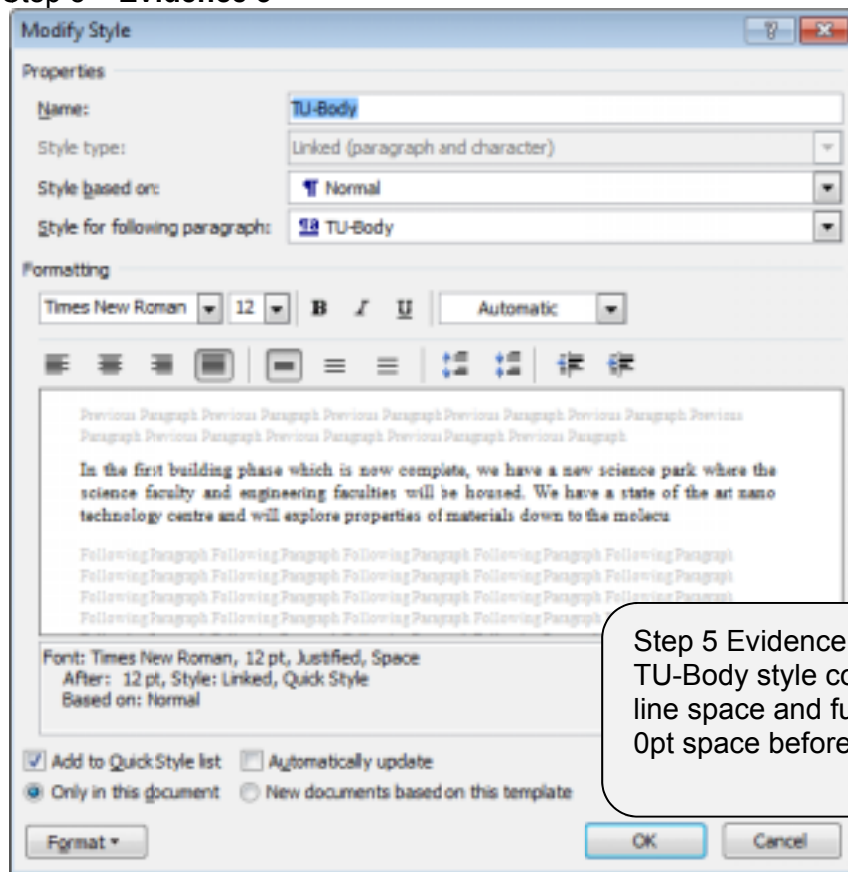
Step 5 – Evidence 3

Modify Style

Properties

Name: TU-Body

Style type: Linked (paragraph and character)

Style based on: ¶ Normal

Style for following paragraph: TU-Body

Formatting

Times New Roman 12 B I U Automatic

Previous Paragraph Previous Paragraph Previous Paragraph Previous Paragraph Previous Paragraph Previous Paragraph Previous Paragraph Previous Paragraph Previous Paragraph Previous Paragraph

In the first building phase which is now complete, we have a new science park where the science faculty and engineering faculties will be housed. We have a state of the art nano technology centre and will explore properties of materials down to the molecu

Following Paragraph Following Paragraph Following Paragraph Following Paragraph Following Paragraph Following Paragraph Following Paragraph Following Paragraph Following Paragraph Following Paragraph Following Paragraph Following Paragraph Following Paragraph Following Paragraph Following Paragraph Following Paragraph Following Paragraph Following Paragraph Following Paragraph

Font: Times New Roman, 12 pt, Justified, Space After: 12 pt, Style: Linked, Quick Style Based on: Normal

Step 5 Evidence
TU-Body style co
line space and fu
0pt space before

Add to Quick Style list Automatically update

Only in this document New documents based on this template

Format ▾ OK Cancel